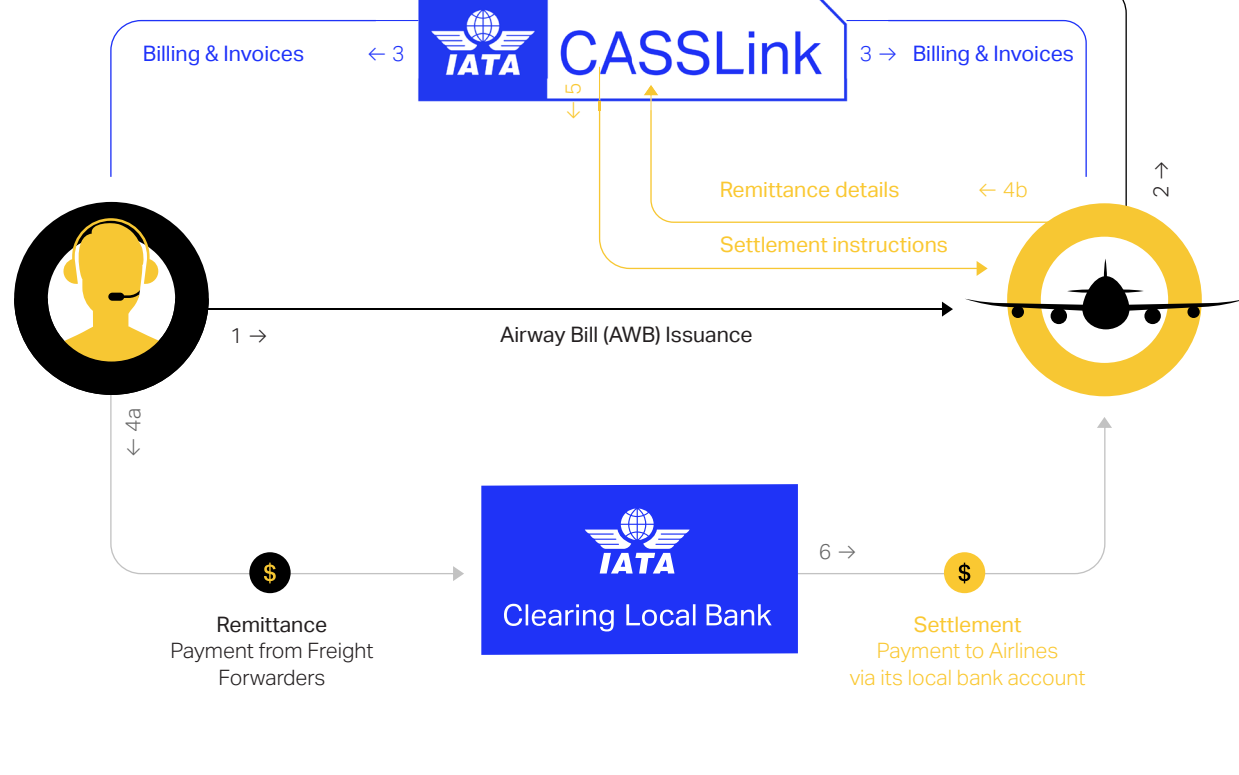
Billing & Invoices ← 3

IATA CASSLink

3 → Billing & Invoices

← 5

2 →

Remittance details ← 4b

Settlement instructions

1 →

Airway Bill (AWB) Issuance

← 4a

$

Remittance
Payment from Freight Forwarders

IATA
Clearing Local Bank

6 →

$

Settlement
Payment to Airlines via its local bank account